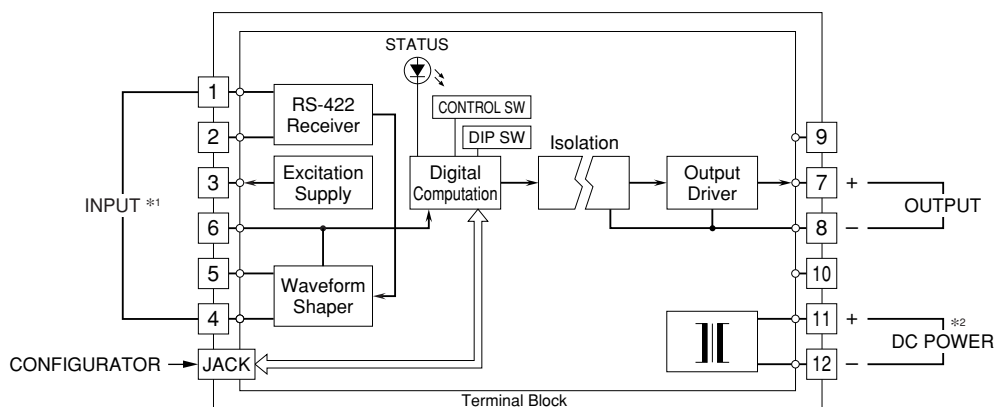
STATUS

CONTROL SW

DIP SW

1

2

3

6

5

4

RS-422 Receiver

Excitation Supply

Waveform Shaper

Digital Computation

Isolation

Output Driver

INPUT *1

CONFIGURATOR

JACK

9

7

8

10

11

12

+

–

OUTPUT

+

–

*2

DC POWER

Terminal Block